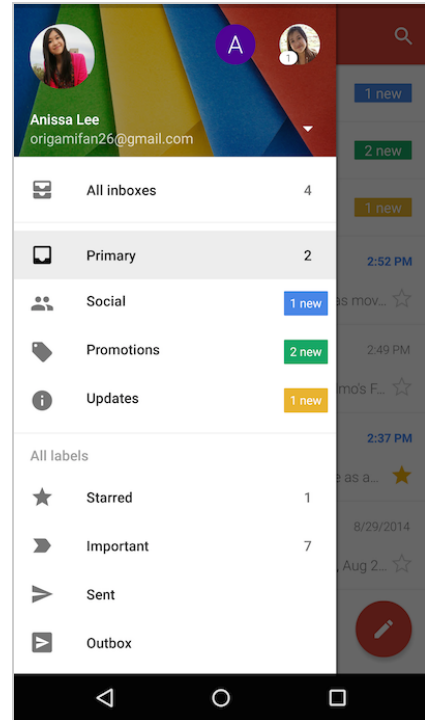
A
1
Anissa Lee
origamifan26@gmail.com

All inboxes 4

Primary 2

Social 1 new

Promotions 2 new

Updates 1 new

All labels

Starred 1

Important 7

Sent

Outbox

1 new
2 new
1 new
2:52 PM
as mov...
2:49 PM
mo's F...
2:37 PM
e as a...
8/29/2014
, Aug 2...